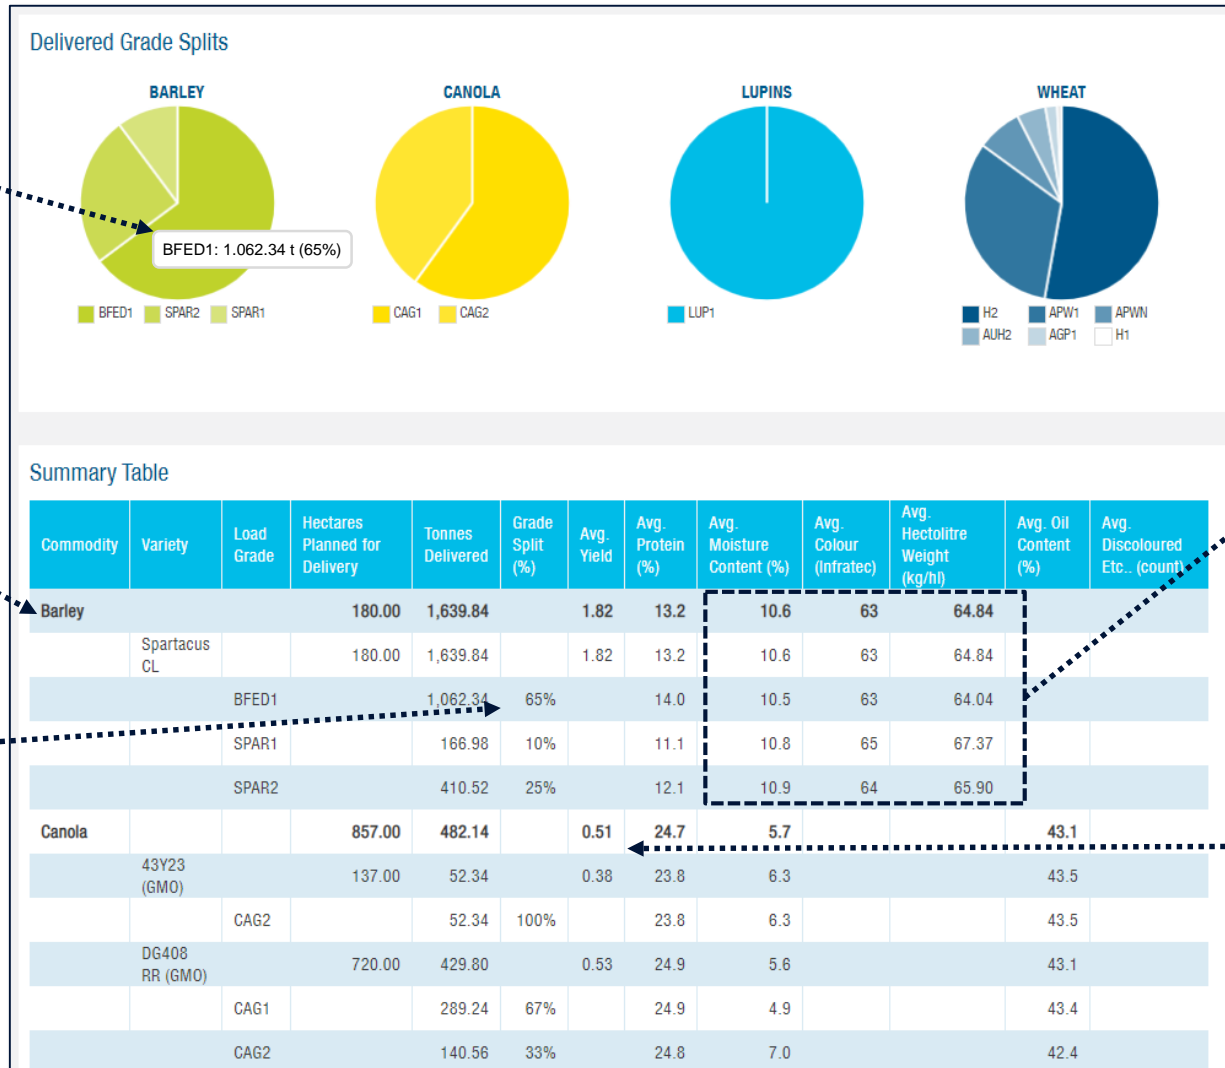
Delivered Grade Splits

BARLEY

BFED1: 1.062.34 t (65%)

BFED1 SPAR2 SPAR1

CANOLA

CAG1 CAG2

LUPINS

LUP1

WHEAT

H2 APW1 APWN AUH2 AGP1 H1

Summary Table

| Commodity | Variety | Load Grade | Hectares Planned for Delivery | Tonnes Delivered | Grade Split (%) | Avg. Yield | Avg. Protein (%) | Avg. Moisture Content (%) | Avg. Colour (Infratec) | Avg. Hectolitre Weight (kg/hl) | Avg. Oil Content (%) | Avg. Discoloured Etc.. (count) |
|---|---|---|---|---|---|---|---|---|---|---|---|---|
| Barley | | | 180.00 | 1,639.84 | | 1.82 | 13.2 | 10.6 | 63 | 64.84 | | |
| | Spartacus CL | | 180.00 | 1,639.84 | | 1.82 | 13.2 | 10.6 | 63 | 64.84 | | |
| | | BFED1 | | 1,062.34 | 65% | | 14.0 | 10.5 | 63 | 64.04 | | |
| | | SPAR1 | | 166.98 | 10% | | 11.1 | 10.8 | 65 | 67.37 | | |
| | | SPAR2 | | 410.52 | 25% | | 12.1 | 10.9 | 64 | 65.90 | | |
| Canola | | | 857.00 | 482.14 | | 0.51 | 24.7 | 5.7 | | | 43.1 | |
| | 43Y23 (GMO) | | 137.00 | 52.34 | | 0.38 | 23.8 | 6.3 | | | 43.5 | |
| | | CAG2 | | 52.34 | 100% | | 23.8 | 6.3 | | | 43.5 | |
| | DG408 RR (GMO) | | 720.00 | 429.80 | | 0.53 | 24.9 | 5.6 | | | 43.1 | |
| | | CAG1 | | 289.24 | 67% | | 24.9 | 4.9 | | | 43.4 | |
| | | CAG2 | | 140.56 | 33% | | 24.8 | 7.0 | | | 42.4 | |